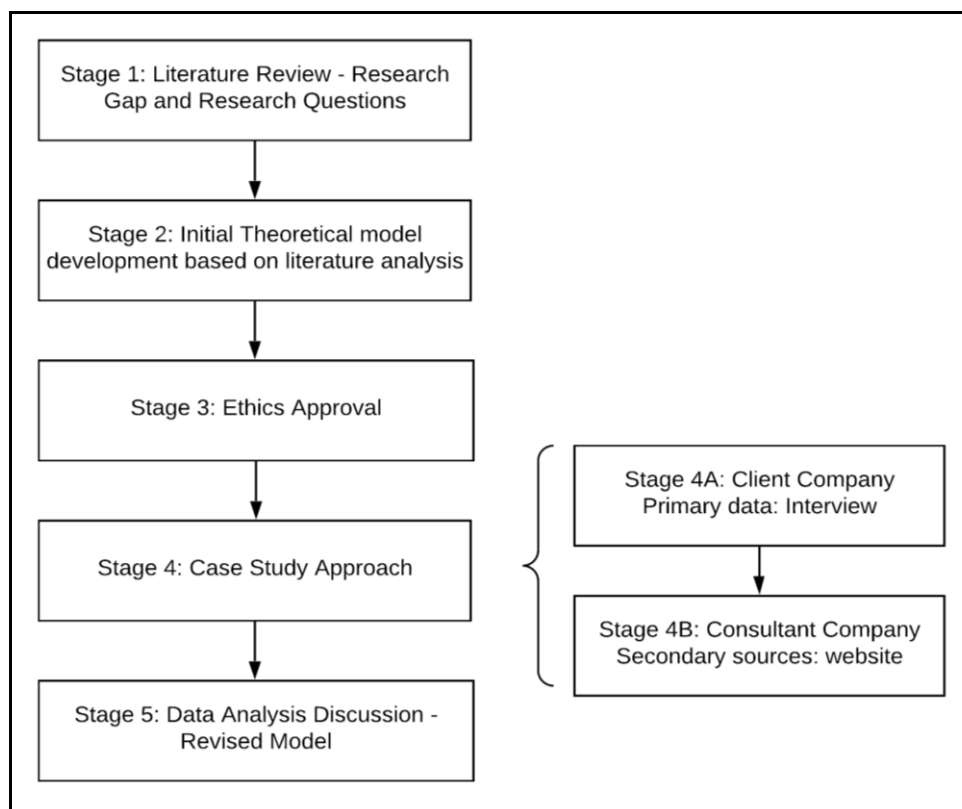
Stage 1: Literature Review - Research Gap and Research Questions

Stage 2: Initial Theoretical model development based on literature analysis

Stage 3: Ethics Approval

Stage 4: Case Study Approach

Stage 5: Data Analysis Discussion - Revised Model

Stage 4A: Client Company Primary data: Interview

Stage 4B: Consultant Company Secondary sources: website